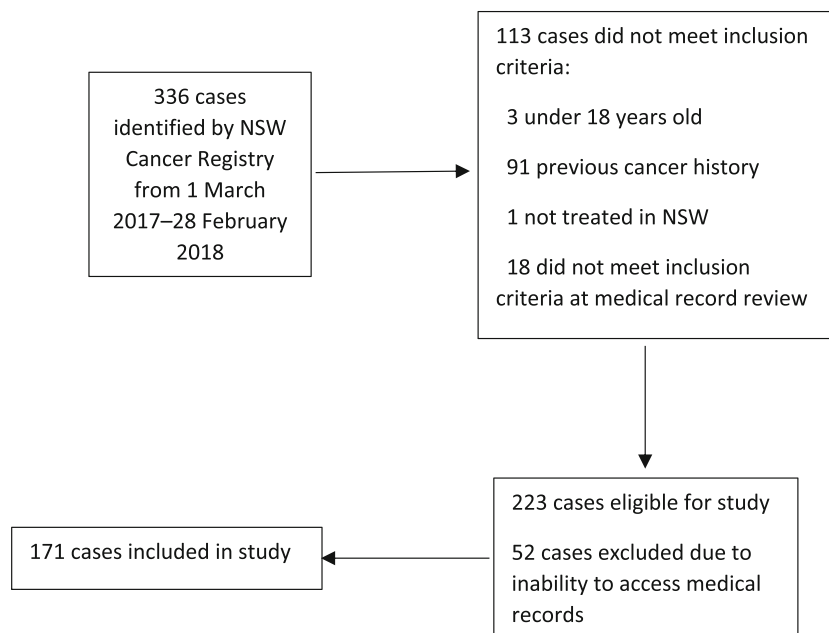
336 cases identified by NSW Cancer Registry from 1 March 2017–28 February 2018

113 cases did not meet inclusion criteria:

3 under 18 years old

91 previous cancer history

1 not treated in NSW

18 did not meet inclusion criteria at medical record review

223 cases eligible for study

52 cases excluded due to inability to access medical records

171 cases included in study